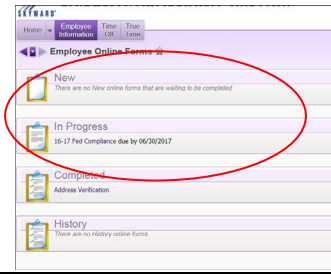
SKYWARD

Home | Employee Information | Time Off | True Time

Employee Online Forms

New
There are no New online forms that are waiting to be completed

In Progress
16-17 Fed Compliance due by 06/30/2017

Completed
Address Verification

History
There are no History online forms.